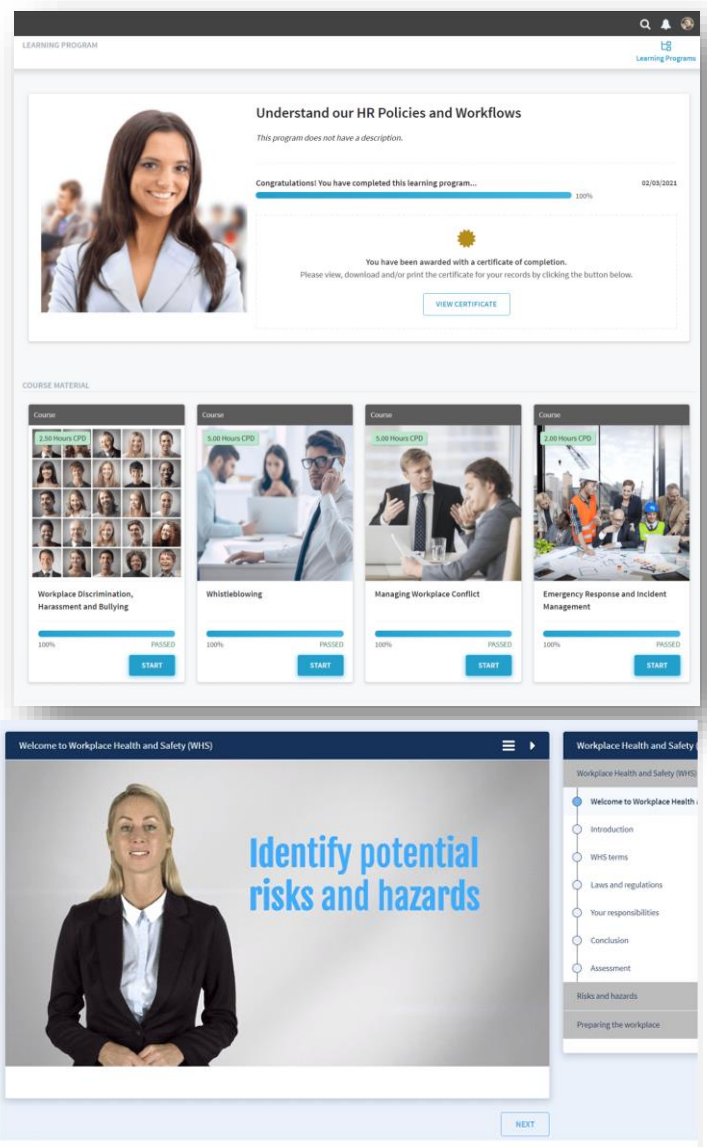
LEARNING PROGRAM

Learning Programs

Understand our HR Policies and Workflows

This program does not have a description.

Congratulations! You have completed this learning program...

02/03/2021

100%

You have been awarded with a certificate of completion.

Please view, download and/or print the certificate for your records by clicking the button below.

VIEW CERTIFICATE

COURSE MATERIAL

Course

2.50 Hours CPD

Workplace Discrimination, Harassment and Bullying

100% PASSED

START

Course

5.00 Hours CPD

Whistleblowing

100% PASSED

START

Course

5.00 Hours CPD

Managing Workplace Conflict

100% PASSED

START

Course

2.00 Hours CPD

Emergency Response and Incident Management

100% PASSED

START

Welcome to Workplace Health and Safety (WHS)

Identify potential risks and hazards

Workplace Health and Safety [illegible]

Workplace Health and Safety (WHS) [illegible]

Welcome to Workplace Health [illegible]

Introduction

WHS terms

Laws and regulations

Your responsibilities

Conclusion

Assessment

Risks and hazards

Preparing the workplace

NEXT